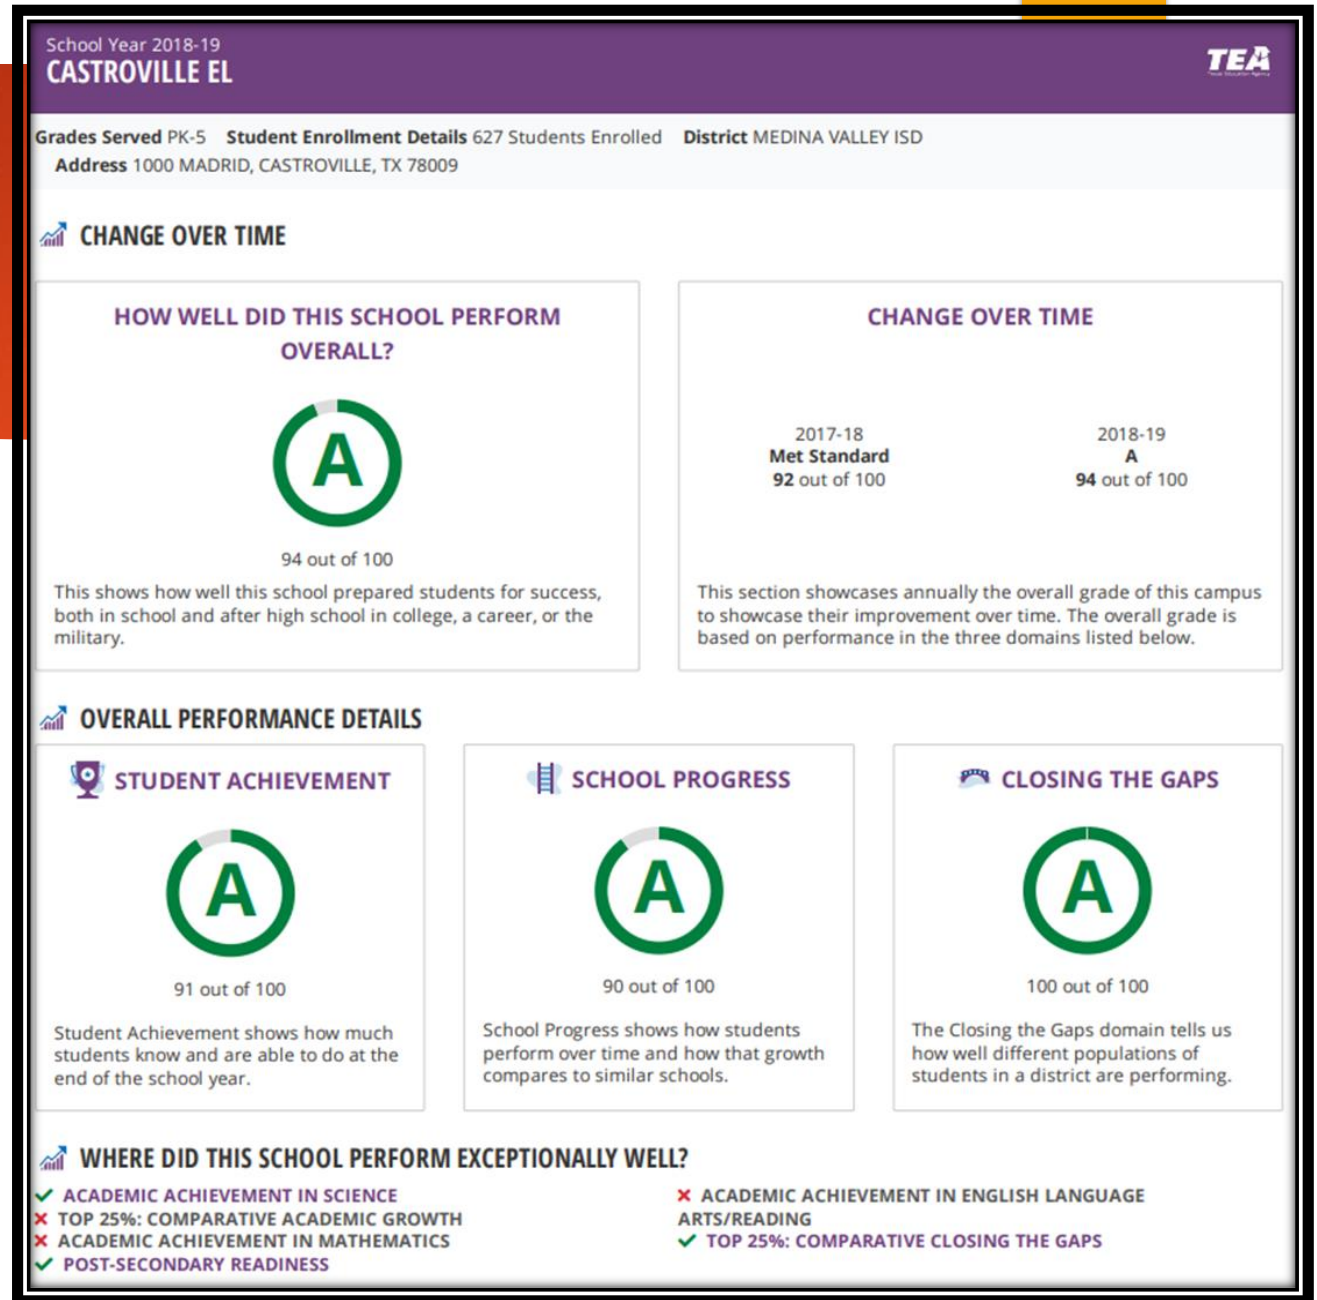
School Year 2018-19
CASTROVILLE EL

TEA

Grades Served PK-5 Student Enrollment Details 627 Students Enrolled District MEDINA VALLEY ISD
Address 1000 MADRID, CASTROVILLE, TX 78009

CHANGE OVER TIME

HOW WELL DID THIS SCHOOL PERFORM OVERALL?

A

94 out of 100

This shows how well this school prepared students for success, both in school and after high school in college, a career, or the military.

CHANGE OVER TIME

2017-18
Met Standard
92 out of 100

2018-19
A
94 out of 100

This section showcases annually the overall grade of this campus to showcase their improvement over time. The overall grade is based on performance in the three domains listed below.

OVERALL PERFORMANCE DETAILS

STUDENT ACHIEVEMENT

A

91 out of 100

Student Achievement shows how much students know and are able to do at the end of the school year.

SCHOOL PROGRESS

A

90 out of 100

School Progress shows how students perform over time and how that growth compares to similar schools.

CLOSING THE GAPS

A

100 out of 100

The Closing the Gaps domain tells us how well different populations of students in a district are performing.

WHERE DID THIS SCHOOL PERFORM EXCEPTIONALLY WELL?

✔ ACADEMIC ACHIEVEMENT IN SCIENCE
✘ TOP 25%: COMPARATIVE ACADEMIC GROWTH
✘ ACADEMIC ACHIEVEMENT IN MATHEMATICS
✔ POST-SECONDARY READINESS

✘ ACADEMIC ACHIEVEMENT IN ENGLISH LANGUAGE ARTS/READING
✔ TOP 25%: COMPARATIVE CLOSING THE GAPS